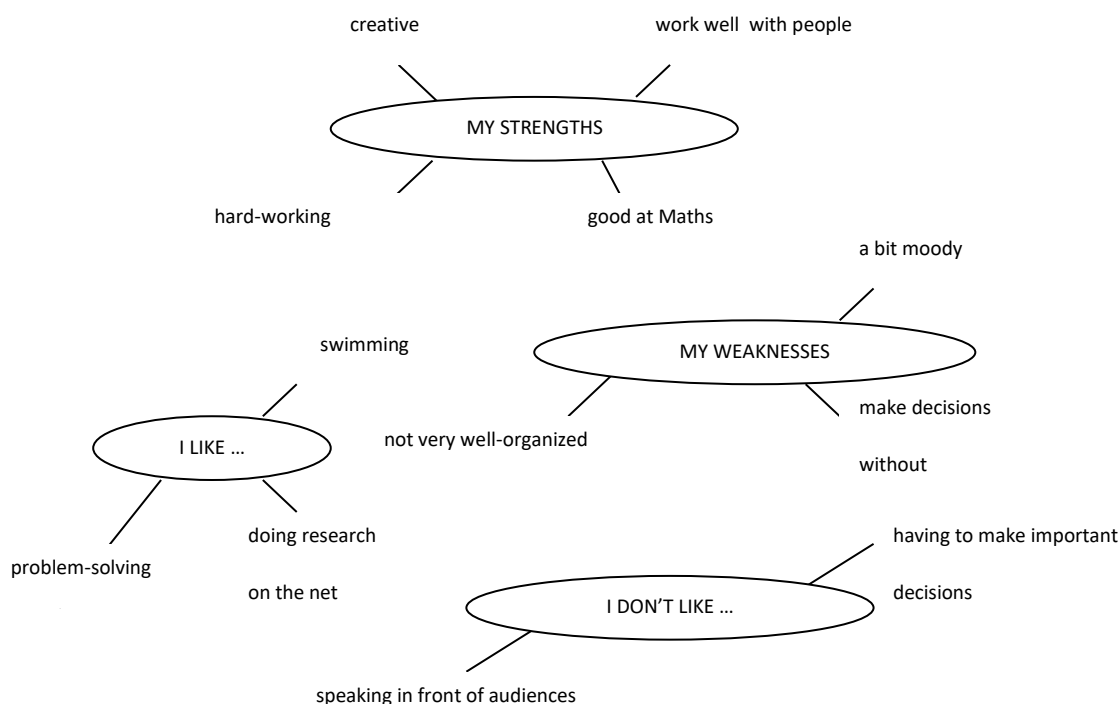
creative

work well with people

MY STRENGTHS

hard-working

good at Maths

a bit moody

swimming

MY WEAKNESSES

make decisions without

I LIKE …

not very well-organized

problem-solving

doing research on the net

having to make important decisions

I DON'T LIKE …

speaking in front of audiences